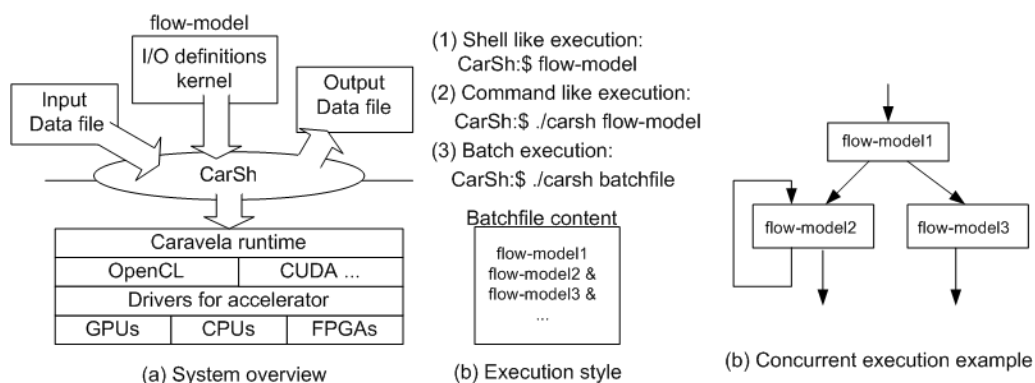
flow-model

I/O definitions kernel

Input Data file

Output Data file

CarSh

| Caravela runtime | | |
|---|---|---|
| OpenCL | CUDA ... | |
| Drivers for accelerator | | |
| GPUs | CPUs | FPGAs |

(a) System overview

(1) Shell like execution:
CarSh:$ flow-model

(2) Command like execution:
CarSh:$ ./carsh flow-model

(3) Batch execution:
CarSh:$ ./carsh batchfile

Batchfile content

flow-model1
flow-model2 &
flow-model3 &
...

(b) Execution style

flow-model1

flow-model2

flow-model3

(b) Concurrent execution example